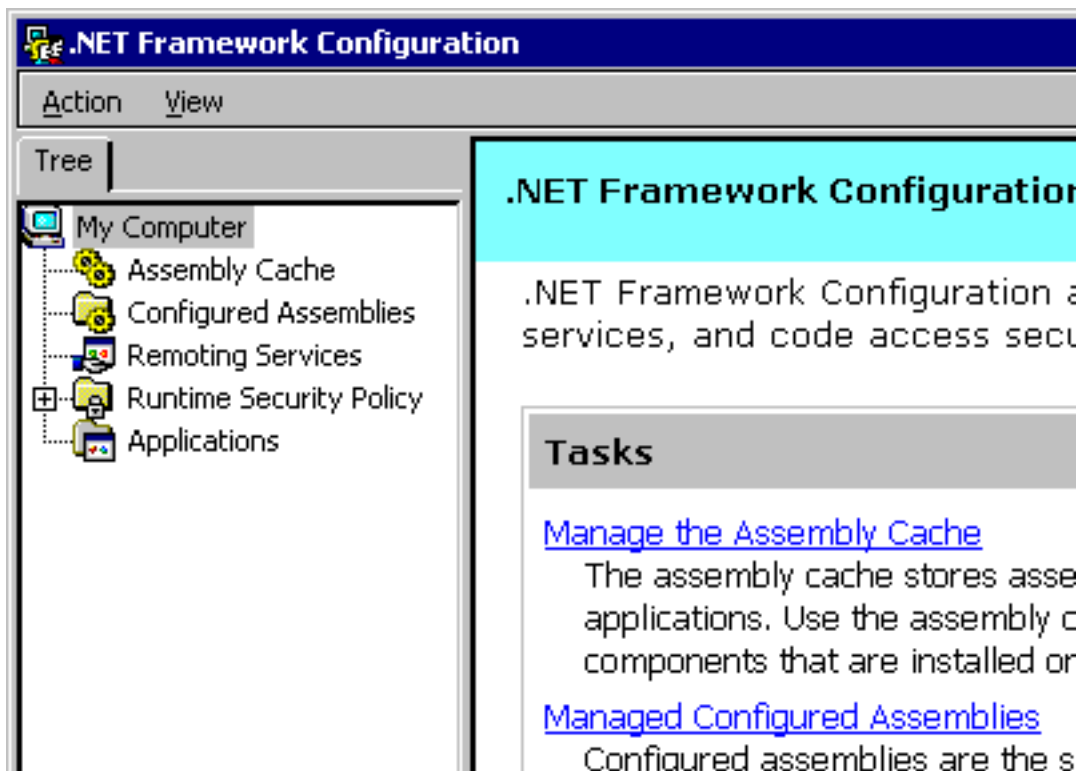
.NET Framework Configuration

Action View

Tree

My Computer
Assembly Cache
Configured Assemblies
Remoting Services
Runtime Security Policy
Applications

.NET Framework Configuratio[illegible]

.NET Framework Configuration a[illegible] services, and code access secu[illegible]

Tasks

Manage the Assembly Cache

The assembly cache stores asse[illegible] applications. Use the assembly c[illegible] components that are installed or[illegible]

Managed Configured Assemblies

Configured assemblies are the s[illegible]